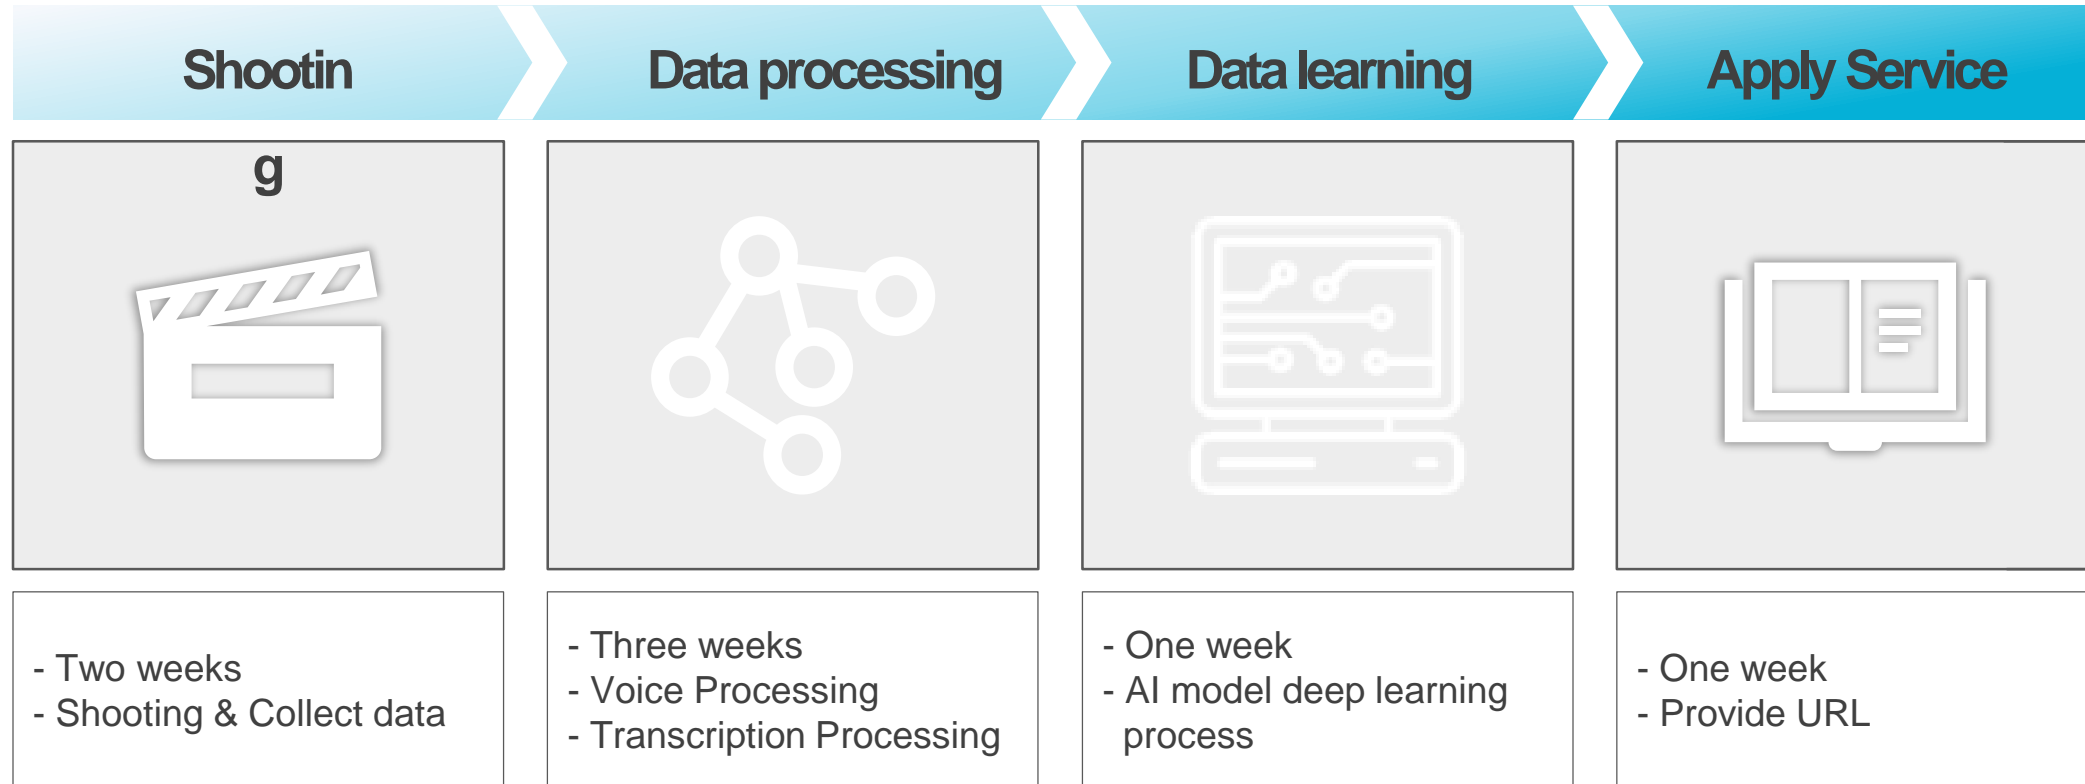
Shootin

g

Data processing

Data learning

Apply Service

- Two weeks
- Shooting & Collect data

- Three weeks
- Voice Processing
- Transcription Processing

- One week
- AI model deep learning process

- One week
- Provide URL